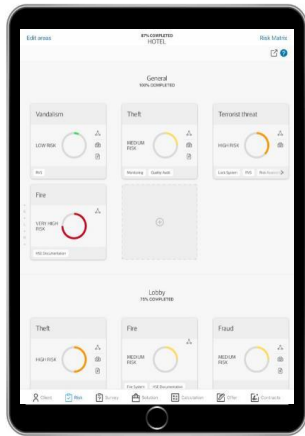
Edit areas
67% COMPLETED
HOTEL
Risk Matrix

General
100% COMPLETED

Vandalism
LOW RISK
Roll

Theft
MEDIUM RISK
Workshop
Quality Audit

Terrorist threat
HIGH RISK
Live System
PSS
Risk Assess

Fire
VERY HIGH RISK
HSE Documentation

Lobby
75% COMPLETED

Theft
HIGH RISK

Fire
MEDIUM RISK
Fire System
HSE Documentation

Fraud
MEDIUM RISK

Client
Risk
Surveys
Solution
Calculation
Offer
Contracts